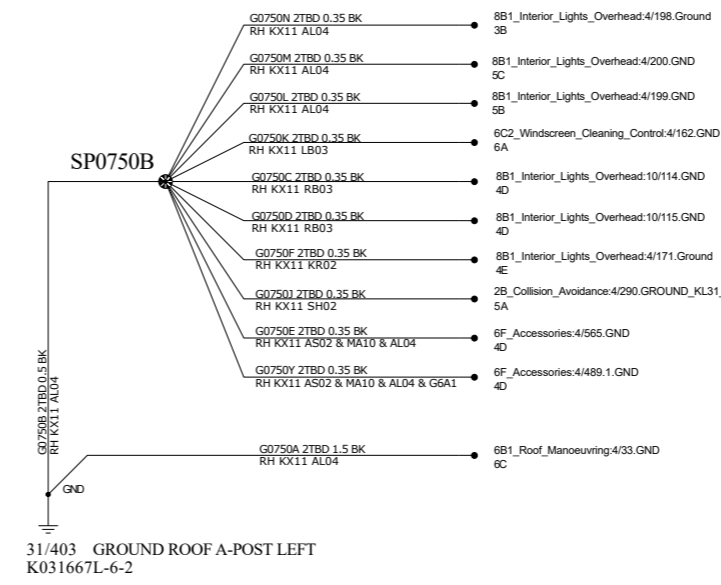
G0750N 2TBD 0.35 BK
RH KX11 AL04
8B1_Interior_Lights_Overhead:4/198.Ground
3B

G0750M 2TBD 0.35 BK
RH KX11 AL04
8B1_Interior_Lights_Overhead:4/200.GND
5C

G0750L 2TBD 0.35 BK
RH KX11 AL04
8B1_Interior_Lights_Overhead:4/199.GND
5B

G0750K 2TBD 0.35 BK
RH KX11 LB03
6C2_Windscreen_Cleaning_Control:4/162.GND
6A

SP0750B

G0750C 2TBD 0.35 BK
RH KX11 RB03
8B1_Interior_Lights_Overhead:10/114.GND
4D

G0750D 2TBD 0.35 BK
RH KX11 RB03
8B1_Interior_Lights_Overhead:10/115.GND
4D

G0750F 2TBD 0.35 BK
RH KX11 KR02
8B1_Interior_Lights_Overhead:4/171.Ground
4E

G0750J 2TBD 0.35 BK
RH KX11 SH02
2B_Collision_Avoidance:4/290.GROUND_KL31_
5A

G0750E 2TBD 0.35 BK
RH KX11 AS02 & MA10 & AL04
6F_Accessories:4/565.GND
4D

G0750Y 2TBD 0.35 BK
RH KX11 AS02 & MA10 & AL04 & G6A1
6F_Accessories:4/489.1.GND
4D

G0750B 2TBD 0.5 BK
RH KX11 AL04

G0750A 2TBD 1.5 BK
RH KX11 AL04
6B1_Roof_Manoeuvring:4/33.GND
6C

GND

31/403 GROUND ROOF A-POST LEFT
K031667L-6-2